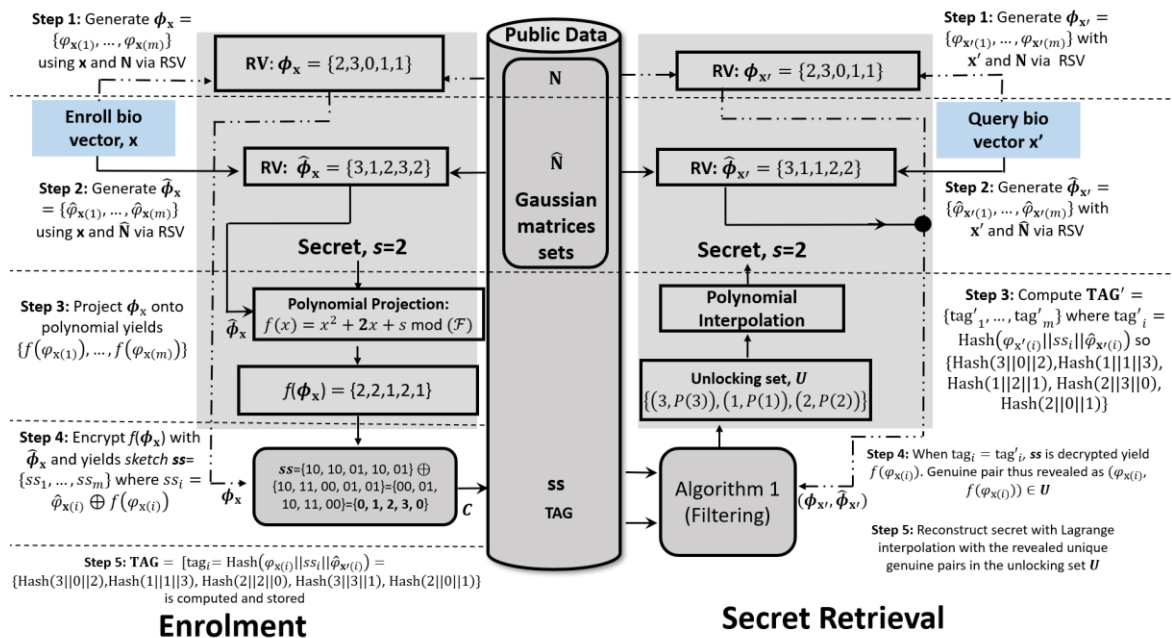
**Step 1:** Generate $\boldsymbol{\phi}_{\mathbf{x}} = \{\varphi_{\mathbf{x}(1)}, \dots, \varphi_{\mathbf{x}(m)}\}$ using $\mathbf{x}$ and $\mathbf{N}$ via RSV

Enroll bio vector, x

**Step 2:** Generate $\widehat{\boldsymbol{\phi}}_{\mathbf{x}} = \{\widehat{\varphi}_{\mathbf{x}(1)}, \dots, \widehat{\varphi}_{\mathbf{x}(m)}\}$ using $\mathbf{x}$ and $\widehat{\mathbf{N}}$ via RSV

**Step 3:** Project $\boldsymbol{\phi}_{\mathbf{x}}$ onto polynomial yields $\{f(\varphi_{\mathbf{x}(1)}), \dots, f(\varphi_{\mathbf{x}(m)})\}$

**Step 4:** Encrypt $f(\boldsymbol{\phi}_{\mathbf{x}})$ with $\widehat{\boldsymbol{\phi}}_{\mathbf{x}}$ and yields *sketch* ***ss***= $\{ss_1, \dots, ss_m\}$ where $ss_i = \widehat{\varphi}_{\mathbf{x}(i)} \oplus f(\varphi_{\mathbf{x}(i)})$

**Step 5:** **TAG** = $[\text{tag}_i = \text{Hash}(\varphi_{\mathbf{x}(i)}||ss_i||\widehat{\varphi}_{\mathbf{x}'(i)}) =$ {Hash(3||0||2),Hash(1||1||3), Hash(2||2||0), Hash(3||3||1), Hash(2||0||1)} is computed and stored

RV: $\boldsymbol{\phi}_{\mathbf{x}} = \{2,3,0,1,1\}$

RV: $\widehat{\boldsymbol{\phi}}_{\mathbf{x}} = \{3,1,2,3,2\}$

Secret, *s*=2

Polynomial Projection: $f(x) = x^2 + 2x + s \bmod (\mathcal{F})$

$\widehat{\boldsymbol{\phi}}_{\mathbf{x}}$

$f(\boldsymbol{\phi}_{\mathbf{x}}) = \{2,2,1,2,1\}$

***ss***={10, 10, 01, 10, 01} $\oplus$ {10, 11, 00, 01, 01}={00, 01, 10, 11, 00}={**0, 1, 2, 3, 0**}

$\widehat{\boldsymbol{\phi}}_{\mathbf{x}}$

*C*

Public Data

N

$\widehat{\mathbf{N}}$

Gaussian matrices sets

ss

TAG

**Step 1:** Generate $\boldsymbol{\phi}_{\mathbf{x}'} = \{\varphi_{\mathbf{x}'(1)}, \dots, \varphi_{\mathbf{x}'(m)}\}$ with $\mathbf{x}'$ and $\mathbf{N}$ via RSV

Query bio vector x'

**Step 2:** Generate $\widehat{\boldsymbol{\phi}}_{\mathbf{x}'} = \{\widehat{\varphi}_{\mathbf{x}'(1)}, \dots, \widehat{\varphi}_{\mathbf{x}'(m)}\}$ with $\mathbf{x}'$ and $\widehat{\mathbf{N}}$ via RSV

RV: $\boldsymbol{\phi}_{\mathbf{x}'} = \{2,3,0,1,1\}$

RV: $\widehat{\boldsymbol{\phi}}_{\mathbf{x}'} = \{3,1,1,2,2\}$

Secret, *s*=2

Polynomial Interpolation

Unlocking set, *U*
$\{(3, P(3)), (1, P(1)), (2, P(2))\}$

Algorithm 1 (Filtering)

$(\boldsymbol{\phi}_{\mathbf{x}'}, \widehat{\boldsymbol{\phi}}_{\mathbf{x}'})$

**Step 3:** Compute $\mathbf{TAG}' = \{\text{tag}'_1, \dots, \text{tag}'_m\}$ where $\text{tag}'_i = \text{Hash}(\varphi_{\mathbf{x}'(i)}||ss_i||\widehat{\varphi}_{\mathbf{x}'(i)})$ so {Hash(3||0||2),Hash(1||1||3), Hash(1||2||1), Hash(2||3||0), Hash(2||0||1)}

**Step 4:** When $\text{tag}_i = \text{tag}'_i$, ***ss*** is decrypted yield $f(\varphi_{\mathbf{x}(i)})$. Genuine pair thus revealed as $(\varphi_{\mathbf{x}(i)}, f(\varphi_{\mathbf{x}(i)})) \in \boldsymbol{U}$

**Step 5:** Reconstruct secret with Lagrange interpolation with the revealed unique genuine pairs in the unlocking set ***U***

Enrolment

Secret Retrieval